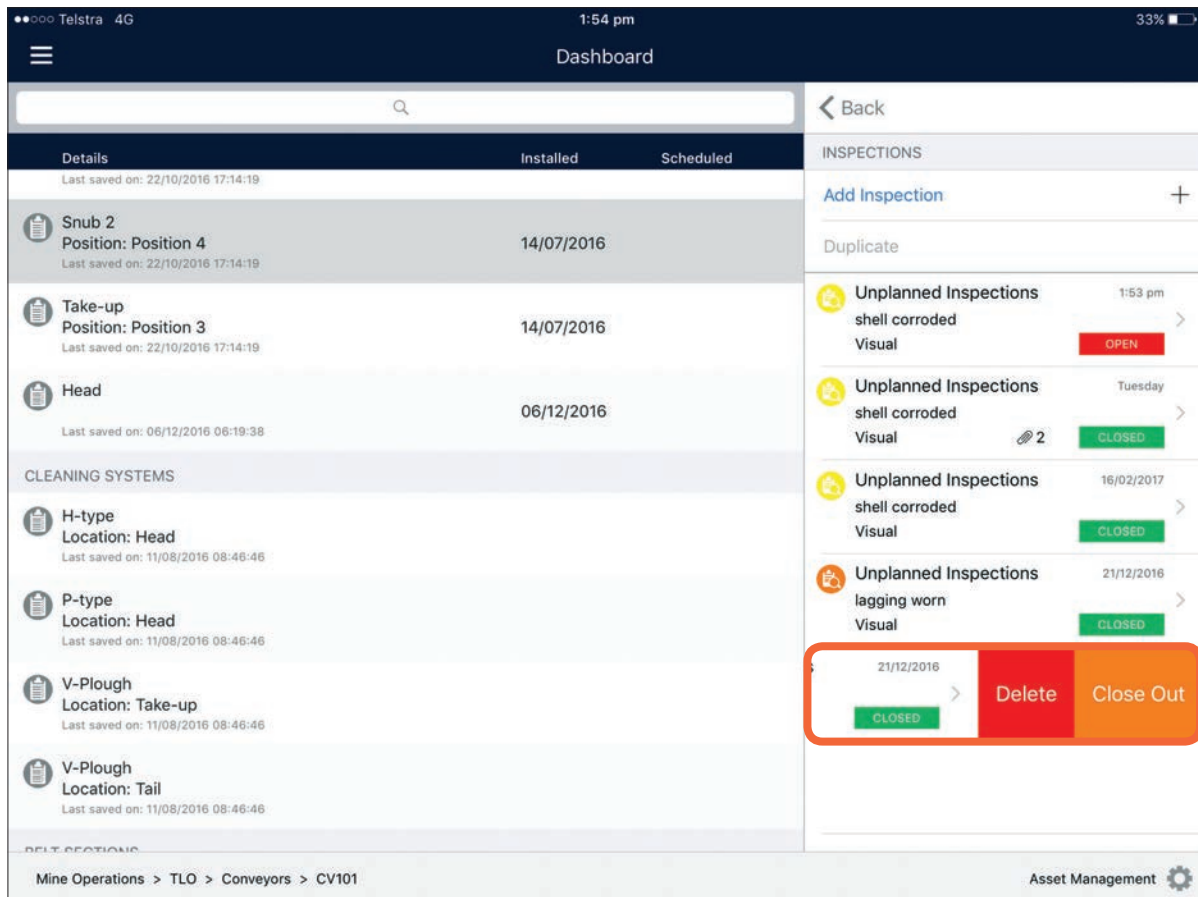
●●○○○ Telstra 4G 1:54 pm 33%

Dashboard

< Back

Details Installed Scheduled

Last saved on: 22/10/2016 17:14:19

Snub 2
Position: Position 4
Last saved on: 22/10/2016 17:14:19
14/07/2016

Take-up
Position: Position 3
Last saved on: 22/10/2016 17:14:19
14/07/2016

Head
Last saved on: 06/12/2016 06:19:38
06/12/2016

CLEANING SYSTEMS

H-type
Location: Head
Last saved on: 11/08/2016 08:46:46

P-type
Location: Head
Last saved on: 11/08/2016 08:46:46

V-Plough
Location: Take-up
Last saved on: 11/08/2016 08:46:46

V-Plough
Location: Tail
Last saved on: 11/08/2016 08:46:46

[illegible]

INSPECTIONS

Add Inspection +

Duplicate

Unplanned Inspections 1:53 pm
shell corroded
Visual OPEN

Unplanned Inspections Tuesday
shell corroded
Visual 2 CLOSED

Unplanned Inspections 16/02/2017
shell corroded
Visual CLOSED

Unplanned Inspections 21/12/2016
lagging worn
Visual CLOSED

21/12/2016
CLOSED
Delete Close Out

Mine Operations > TLO > Conveyors > CV101

Asset Management